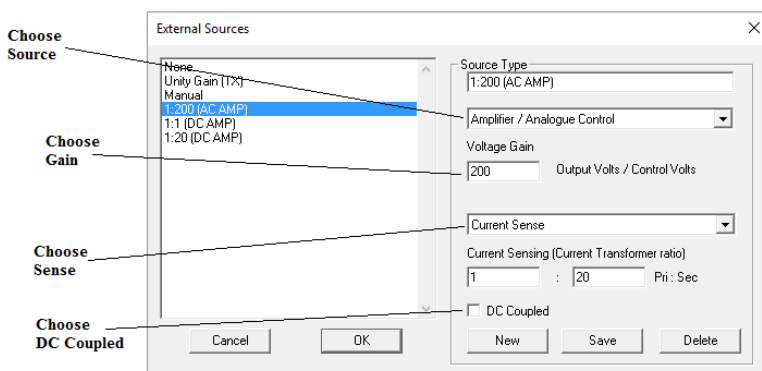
Choose Source

Choose Gain

Choose Sense

Choose DC Coupled

External Sources

×

None
Unity Gain (TX)
Manual
1:200 (AC AMP)
1:1 (DC AMP)
1:20 (DC AMP)

Source Type
1:200 (AC AMP)

Amplifier / Analogue Control

Voltage Gain
200
Output Volts / Control Volts

Current Sense

Current Sensing (Current Transformer ratio)
1 : 20 Pri : Sec

DC Coupled

Cancel
OK
New
Save
Delete